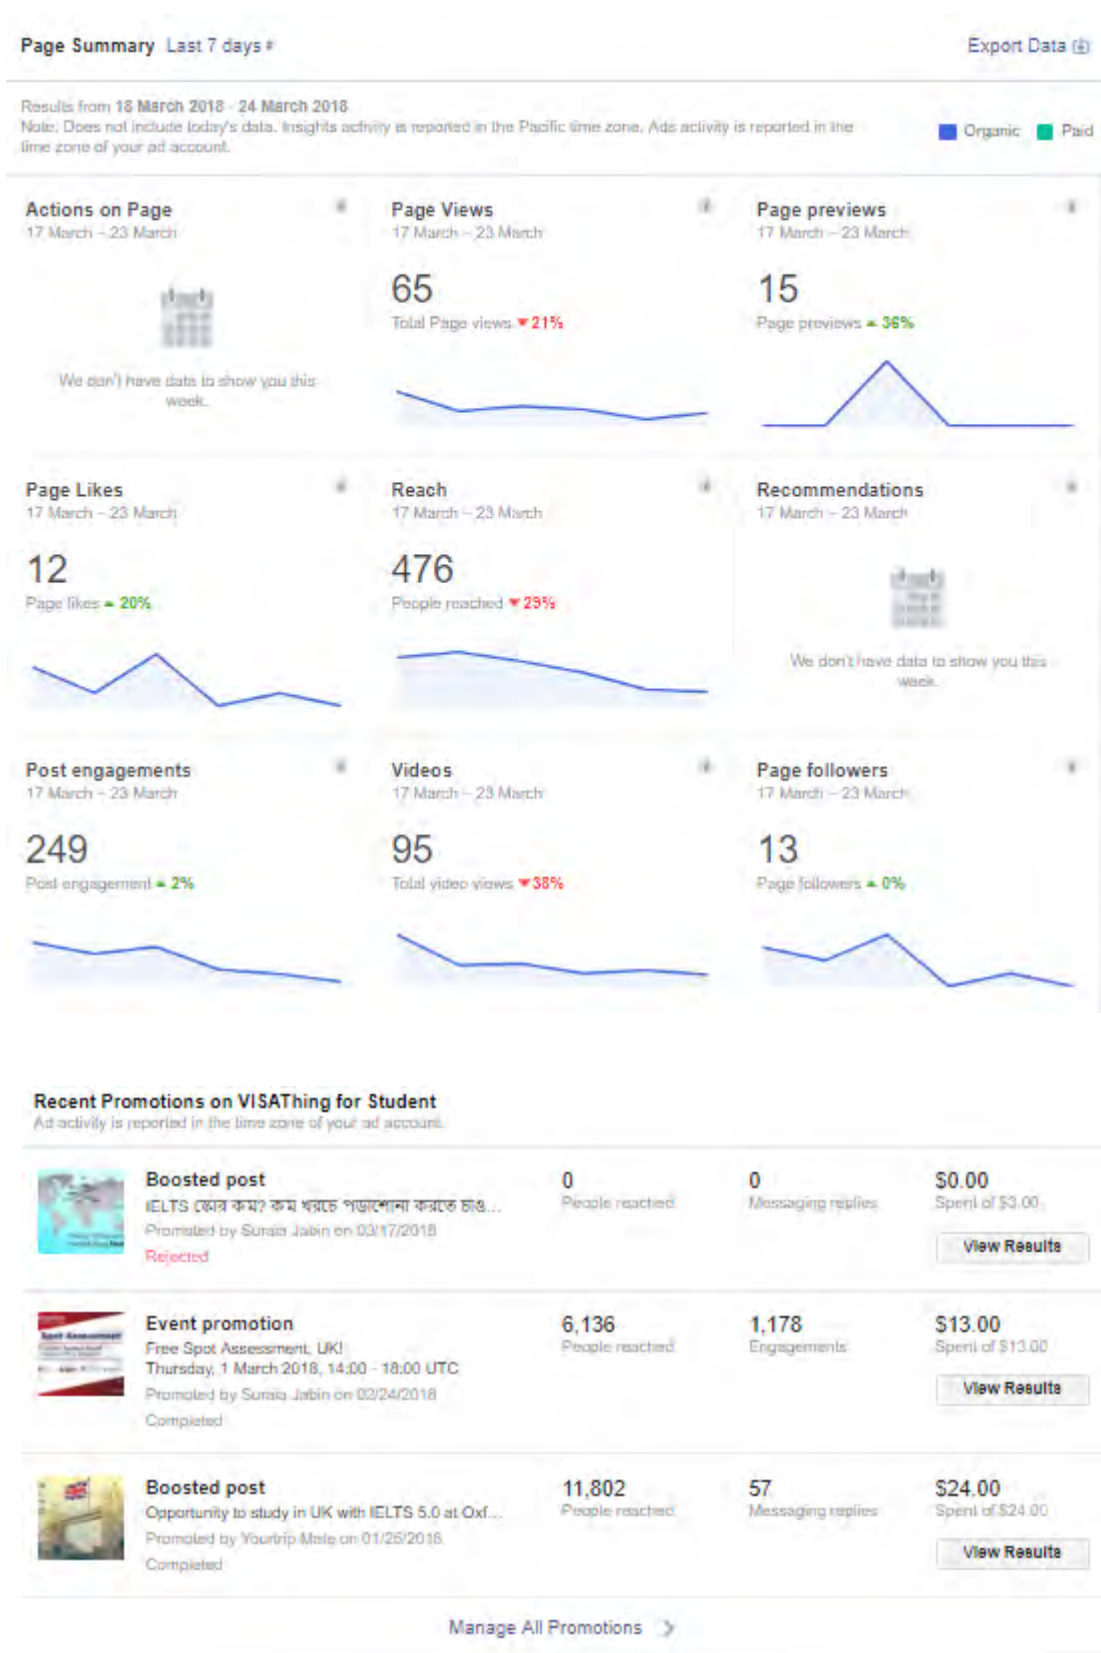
Page Summary Last 7 days

Export Data

Results from 18 March 2018 - 24 March 2018
Note: Does not include today's data. Insights activity is reported in the Pacific time zone. Ads activity is reported in the time zone of your ad account.

Organic Paid

Actions on Page
17 March - 23 March

We don't have data to show you this week.

Page Views
17 March - 23 March
65
Total Page views ▼21%

Page previews
17 March - 23 March
15
Page previews ▲36%

Page Likes
17 March - 23 March
12
Page likes ▲20%

Reach
17 March - 23 March
476
People reached ▼29%

Recommendations
17 March - 23 March

We don't have data to show you this week.

Post engagements
17 March - 23 March
249
Post engagement ▲2%

Videos
17 March - 23 March
95
Total video views ▼38%

Page followers
17 March - 23 March
13
Page followers ▲0%

Recent Promotions on VISAThing for Student
Ad activity is reported in the time zone of your ad account.

Boosted post
IELTS স্কোর কম? কম খরচে পড়াশোনা করতে চাও...
Promoted by Suraia Jabin on 03/17/2018
Rejected
0
People reached
0
Messaging replies
$0.00
Spent of $3.00
View Results

Event promotion
Free Spot Assessment, UK!
Thursday, 1 March 2018, 14:00 - 18:00 UTC
Promoted by Suraia Jabin on 02/24/2018
Completed
6,136
People reached
1,178
Engagements
$13.00
Spent of $13.00
View Results

Boosted post
Opportunity to study in UK with IELTS 5.0 at Oxf...
Promoted by Yourtrip Mate on 01/25/2018
Completed
11,802
People reached
57
Messaging replies
$24.00
Spent of $24.00
View Results

Manage All Promotions